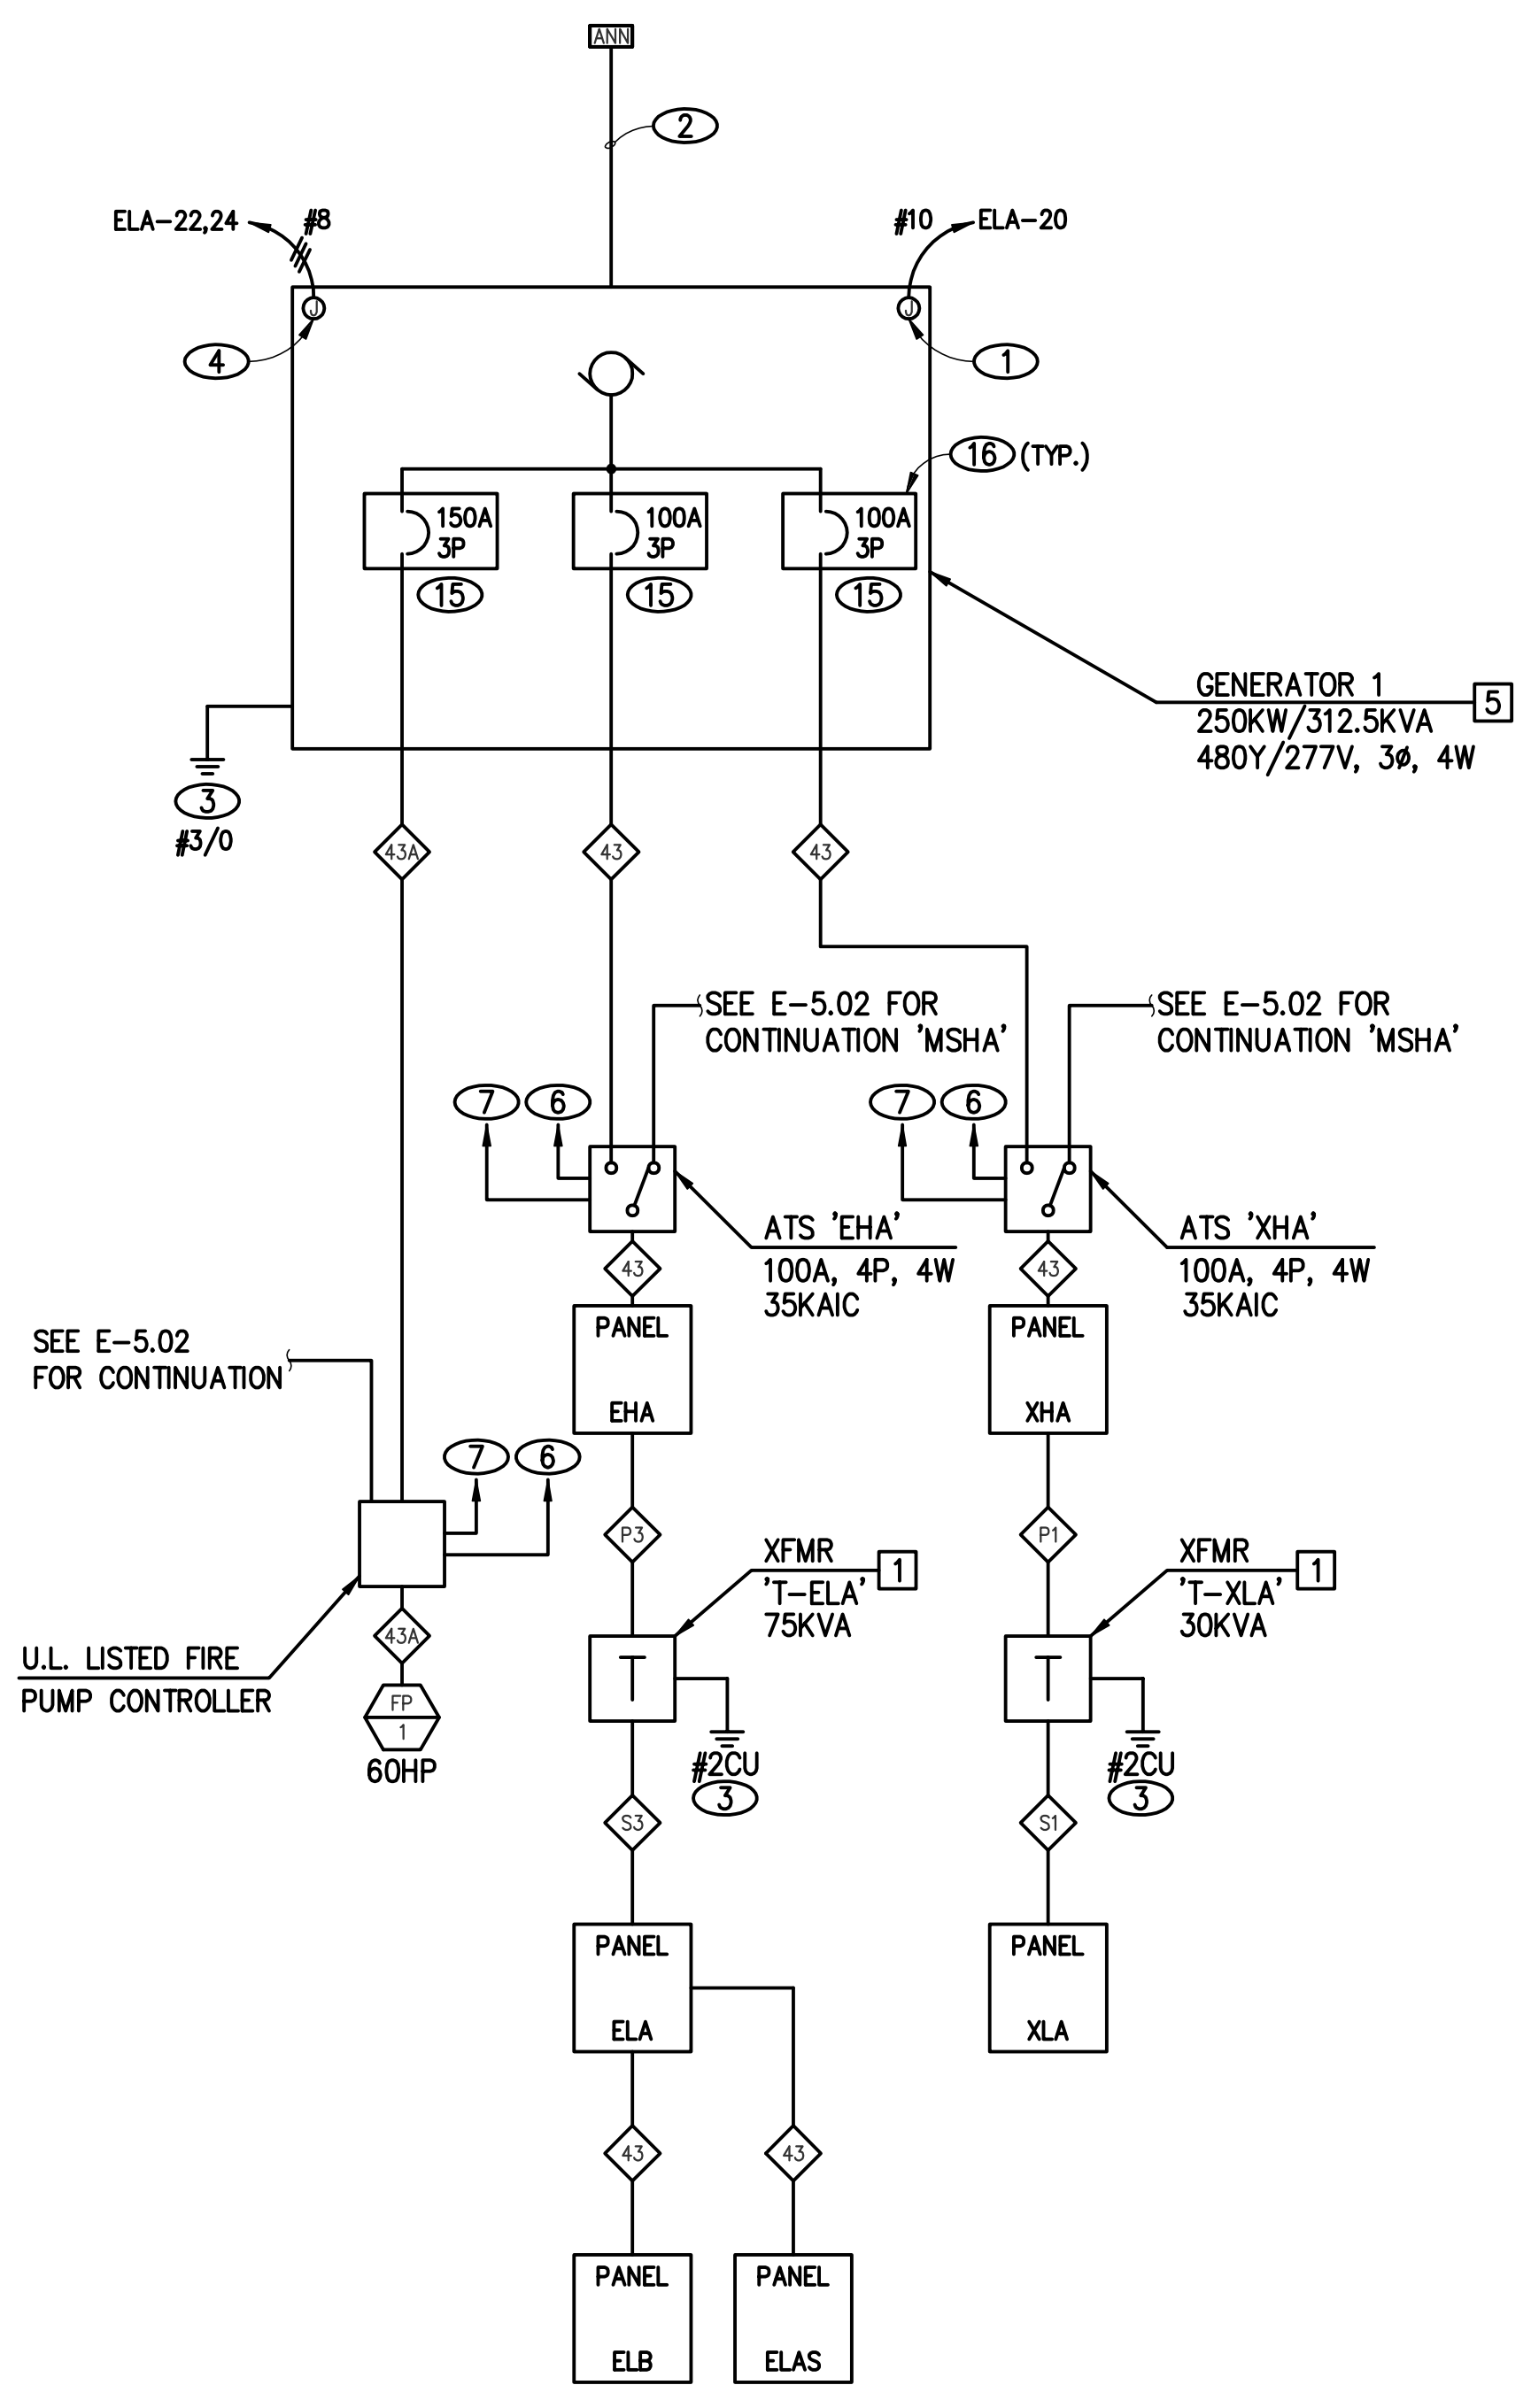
ANN

2

ELA-22,24
#8

#10
ELA-20

4

1

16 (TYP.)

150A
3P

100A
3P

100A
3P

15

15

15

GENERATOR 1
250KW/312.5KVA
480Y/277V, 3ø, 4W

5

3
#3/0

43A

43

43

SEE E-5.02 FOR CONTINUATION 'MSHA'

SEE E-5.02 FOR CONTINUATION 'MSHA'

7

6

7

6

ATS 'EHA'
100A, 4P, 4W
35KAIC

ATS 'XHA'
100A, 4P, 4W
35KAIC

43

43

PANEL
EHA

PANEL
XHA

SEE E-5.02
FOR CONTINUATION

7

6

P3

P1

XFMR
'T-ELA'
75KVA

1

XFMR
'T-XLA'
30KVA

1

U.L. LISTED FIRE
PUMP CONTROLLER

43A

FP
1
60HP

T

T

#2CU
3

#2CU
3

S3

S1

PANEL
ELA

PANEL
XLA

43

43

PANEL
ELB

PANEL
ELAS